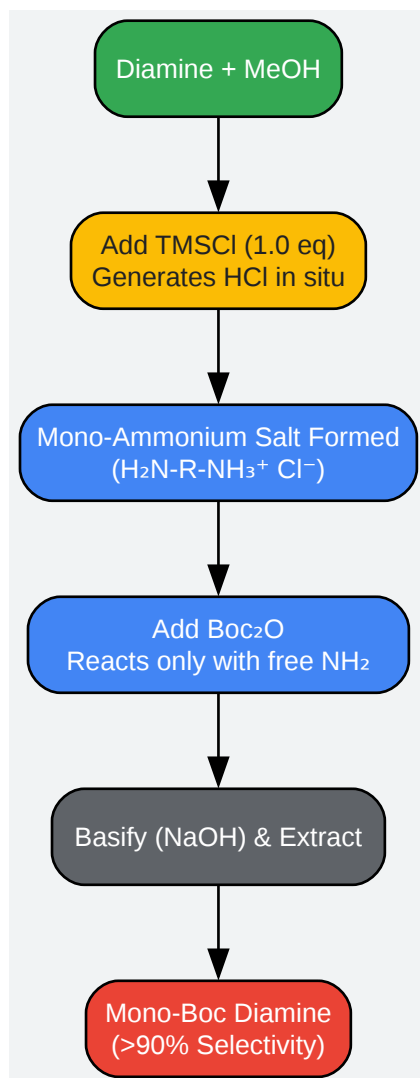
Diamine + MeOH

Add TMSCl (1.0 eq)
Generates HCl in situ

Mono-Ammonium Salt Formed
($H_2N$-R-$NH_3^+$ $Cl^-$)

Add $Boc_2O$
Reacts only with free $NH_2$

Basify (NaOH) & Extract

Mono-Boc Diamine
(>90% Selectivity)